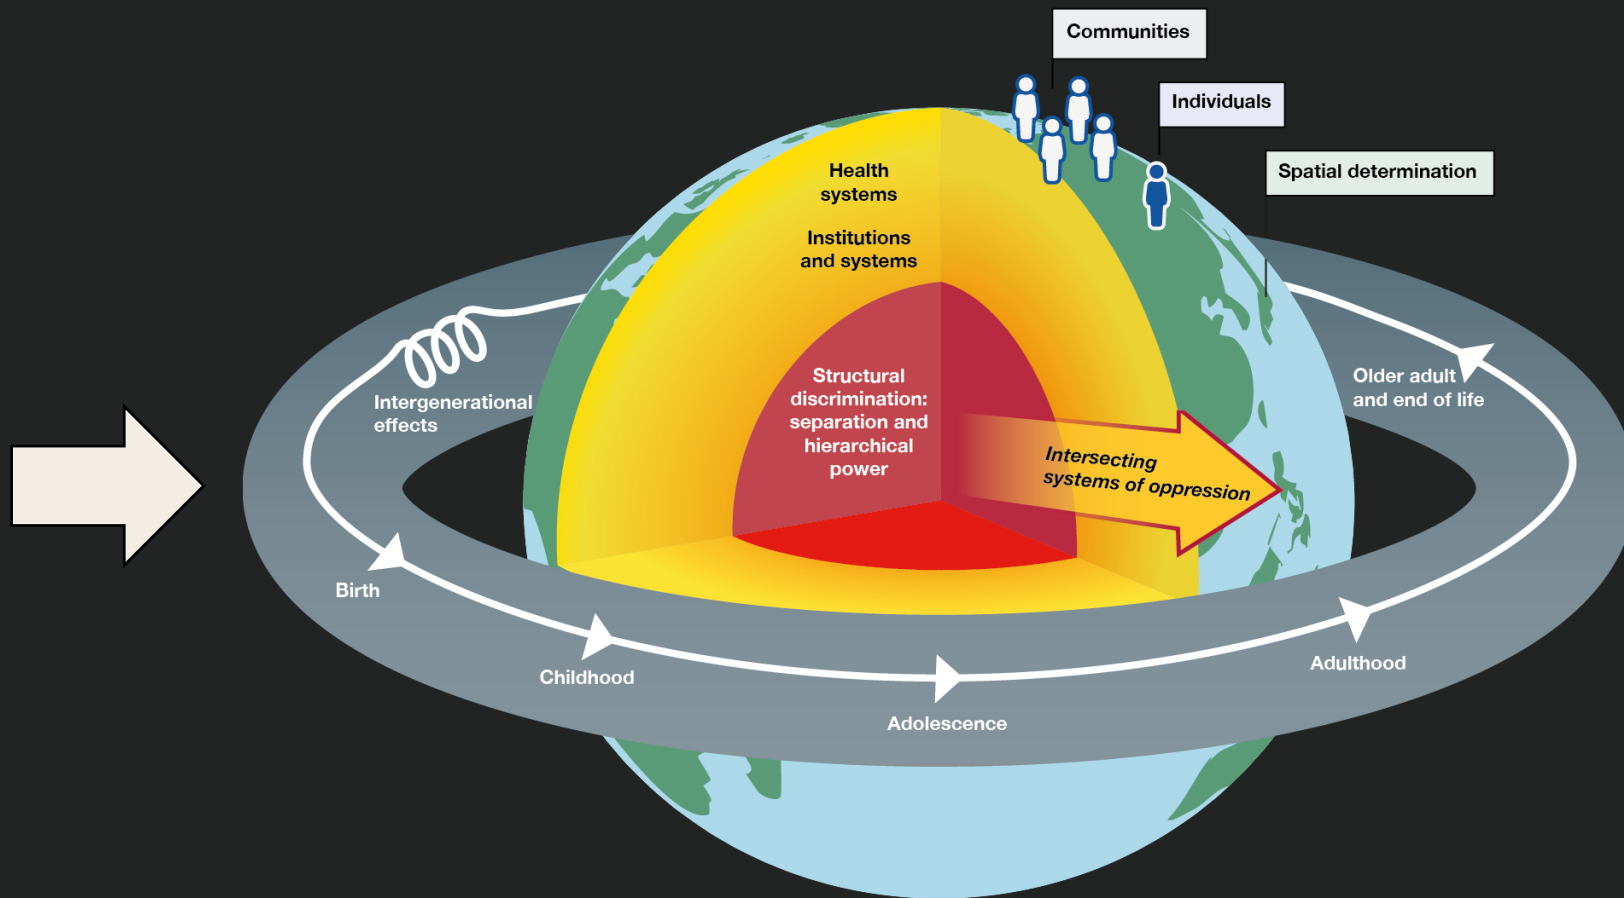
Communities

Individuals

Spatial determination

Health systems

Institutions and systems

Structural discrimination: separation and hierarchical power

Intersecting systems of oppression

Intergenerational effects

Older adult and end of life

Birth

Childhood

Adolescence

Adulthood